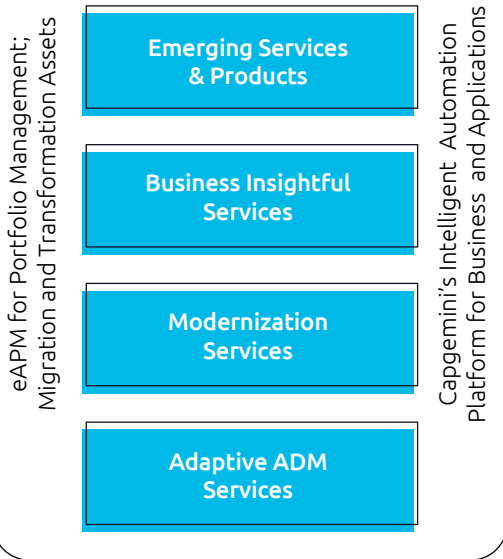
eAPM for Portfolio Management; Migration and Transformation Assets

Emerging Services & Products

Business Insightful Services

Modernization Services

Adaptive ADM Services

Capgemini's Intelligent Automation Platform for Business and Applications